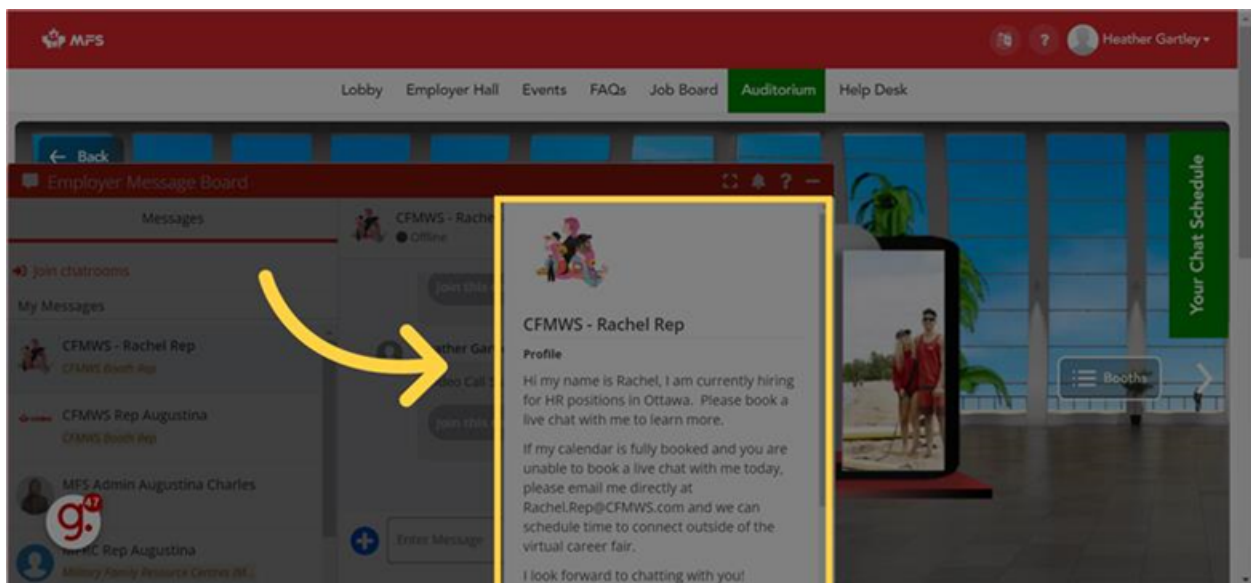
MFS

? Heather Gartley

Lobby Employer Hall Events FAQs Job Board Auditorium Help Desk

← Back

Employer Message Board

Messages

Join chatrooms

My Messages

CFMWS - Rachel Rep
CFMWS Booth Rep

CFMWS Rep Augustina
CFMWS Booth Rep

MFS Admin Augustina Charles

MFRC Rep Augustina
Military Family Resource Centres (M...

CFMWS - Rache
Offline

Join this

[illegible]ther Ga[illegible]
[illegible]deo Call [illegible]

Join this

Enter Message

CFMWS - Rachel Rep

Profile

Hi my name is Rachel, I am currently hiring for HR positions in Ottawa. Please book a live chat with me to learn more.

If my calendar is fully booked and you are unable to book a live chat with me today, please email me directly at Rachel.Rep@CFMWS.com and we can schedule time to connect outside of the virtual career fair.

I look forward to chatting with you!

Your Chat Schedule

Booths

g. 47